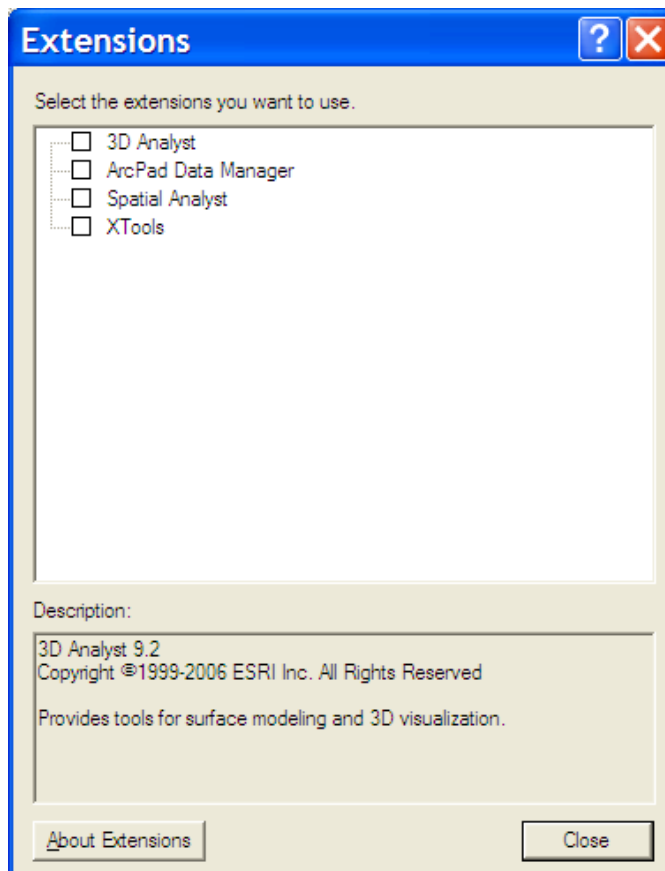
Extensions

Select the extensions you want to use.

3D Analyst
ArcPad Data Manager
Spatial Analyst
XTools

Description:

3D Analyst 9.2
Copyright ©1999-2006 ESRI Inc. All Rights Reserved

Provides tools for surface modeling and 3D visualization.

About Extensions

Close